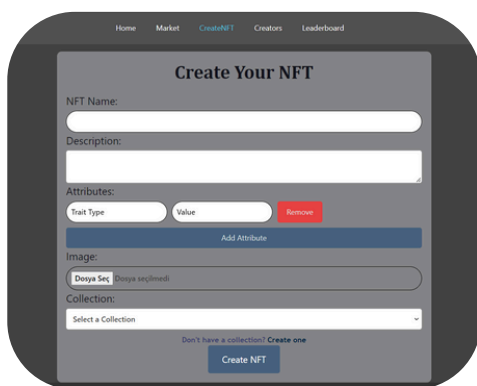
Home Market CreateNFT Creators Leaderboard

Create Your NFT

NFT Name:

Description:

Attributes:

Trait Type

Value

Remove

Add Attribute

Image:

Dosya Seç Dosya seçilmedi

Collection:

Select a Collection

Don't have a collection? Create one

Create NFT